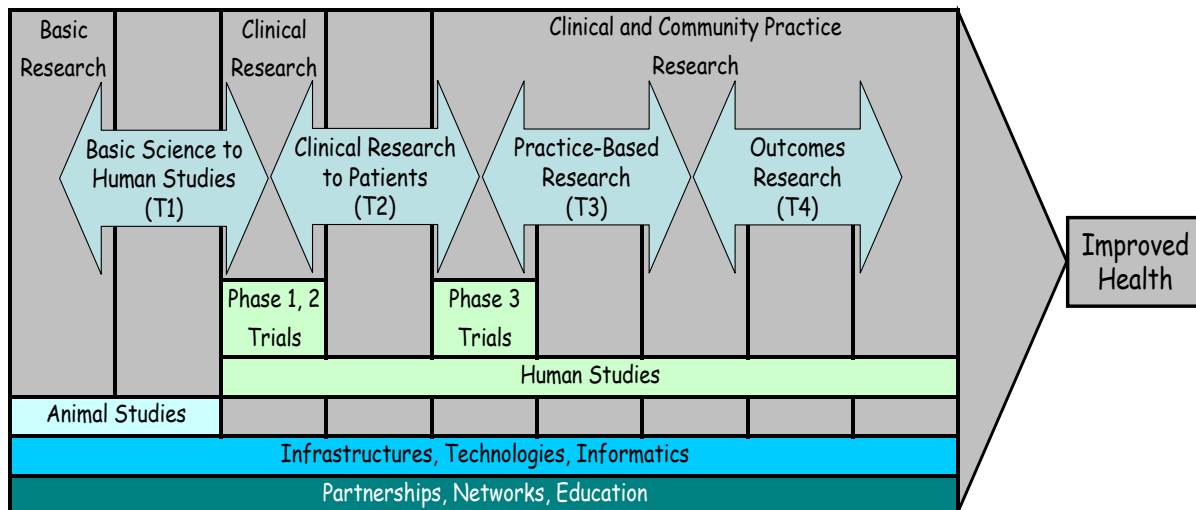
Basic Research

Clinical Research

Clinical and Community Practice Research

Basic Science to Human Studies (T1)

Clinical Research to Patients (T2)

Practice-Based Research (T3)

Outcomes Research (T4)

Improved Health

Phase 1, 2 Trials

Phase 3 Trials

Human Studies

Animal Studies

Infrastructures, Technologies, Informatics

Partnerships, Networks, Education